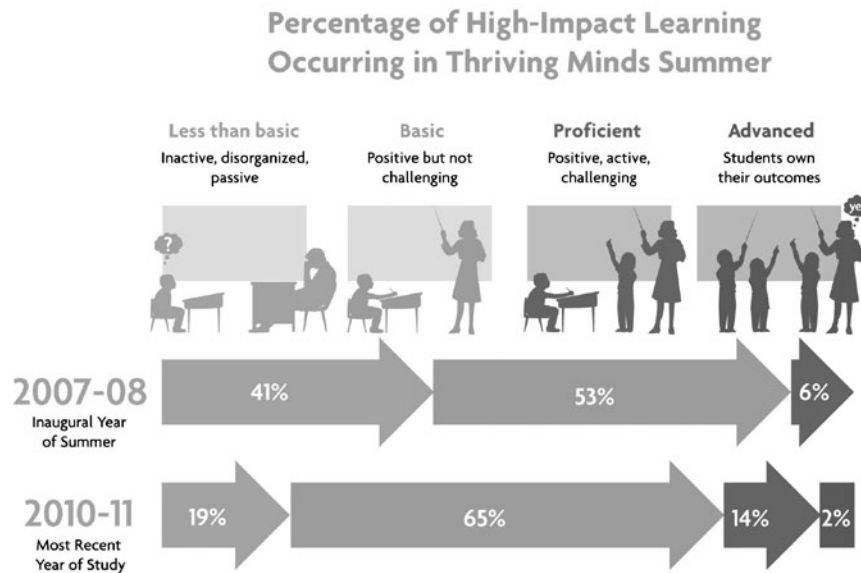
Percentage of High-Impact Learning Occurring in Thriving Minds Summer

Less than basic
Inactive, disorganized, passive

Basic
Positive but not challenging

Proficient
Positive, active, challenging

Advanced
Students own their outcomes

?

ye

2007-08
Inaugural Year of Summer

41%

53%

6%

2010-11
Most Recent Year of Study

19%

65%

14%

2%